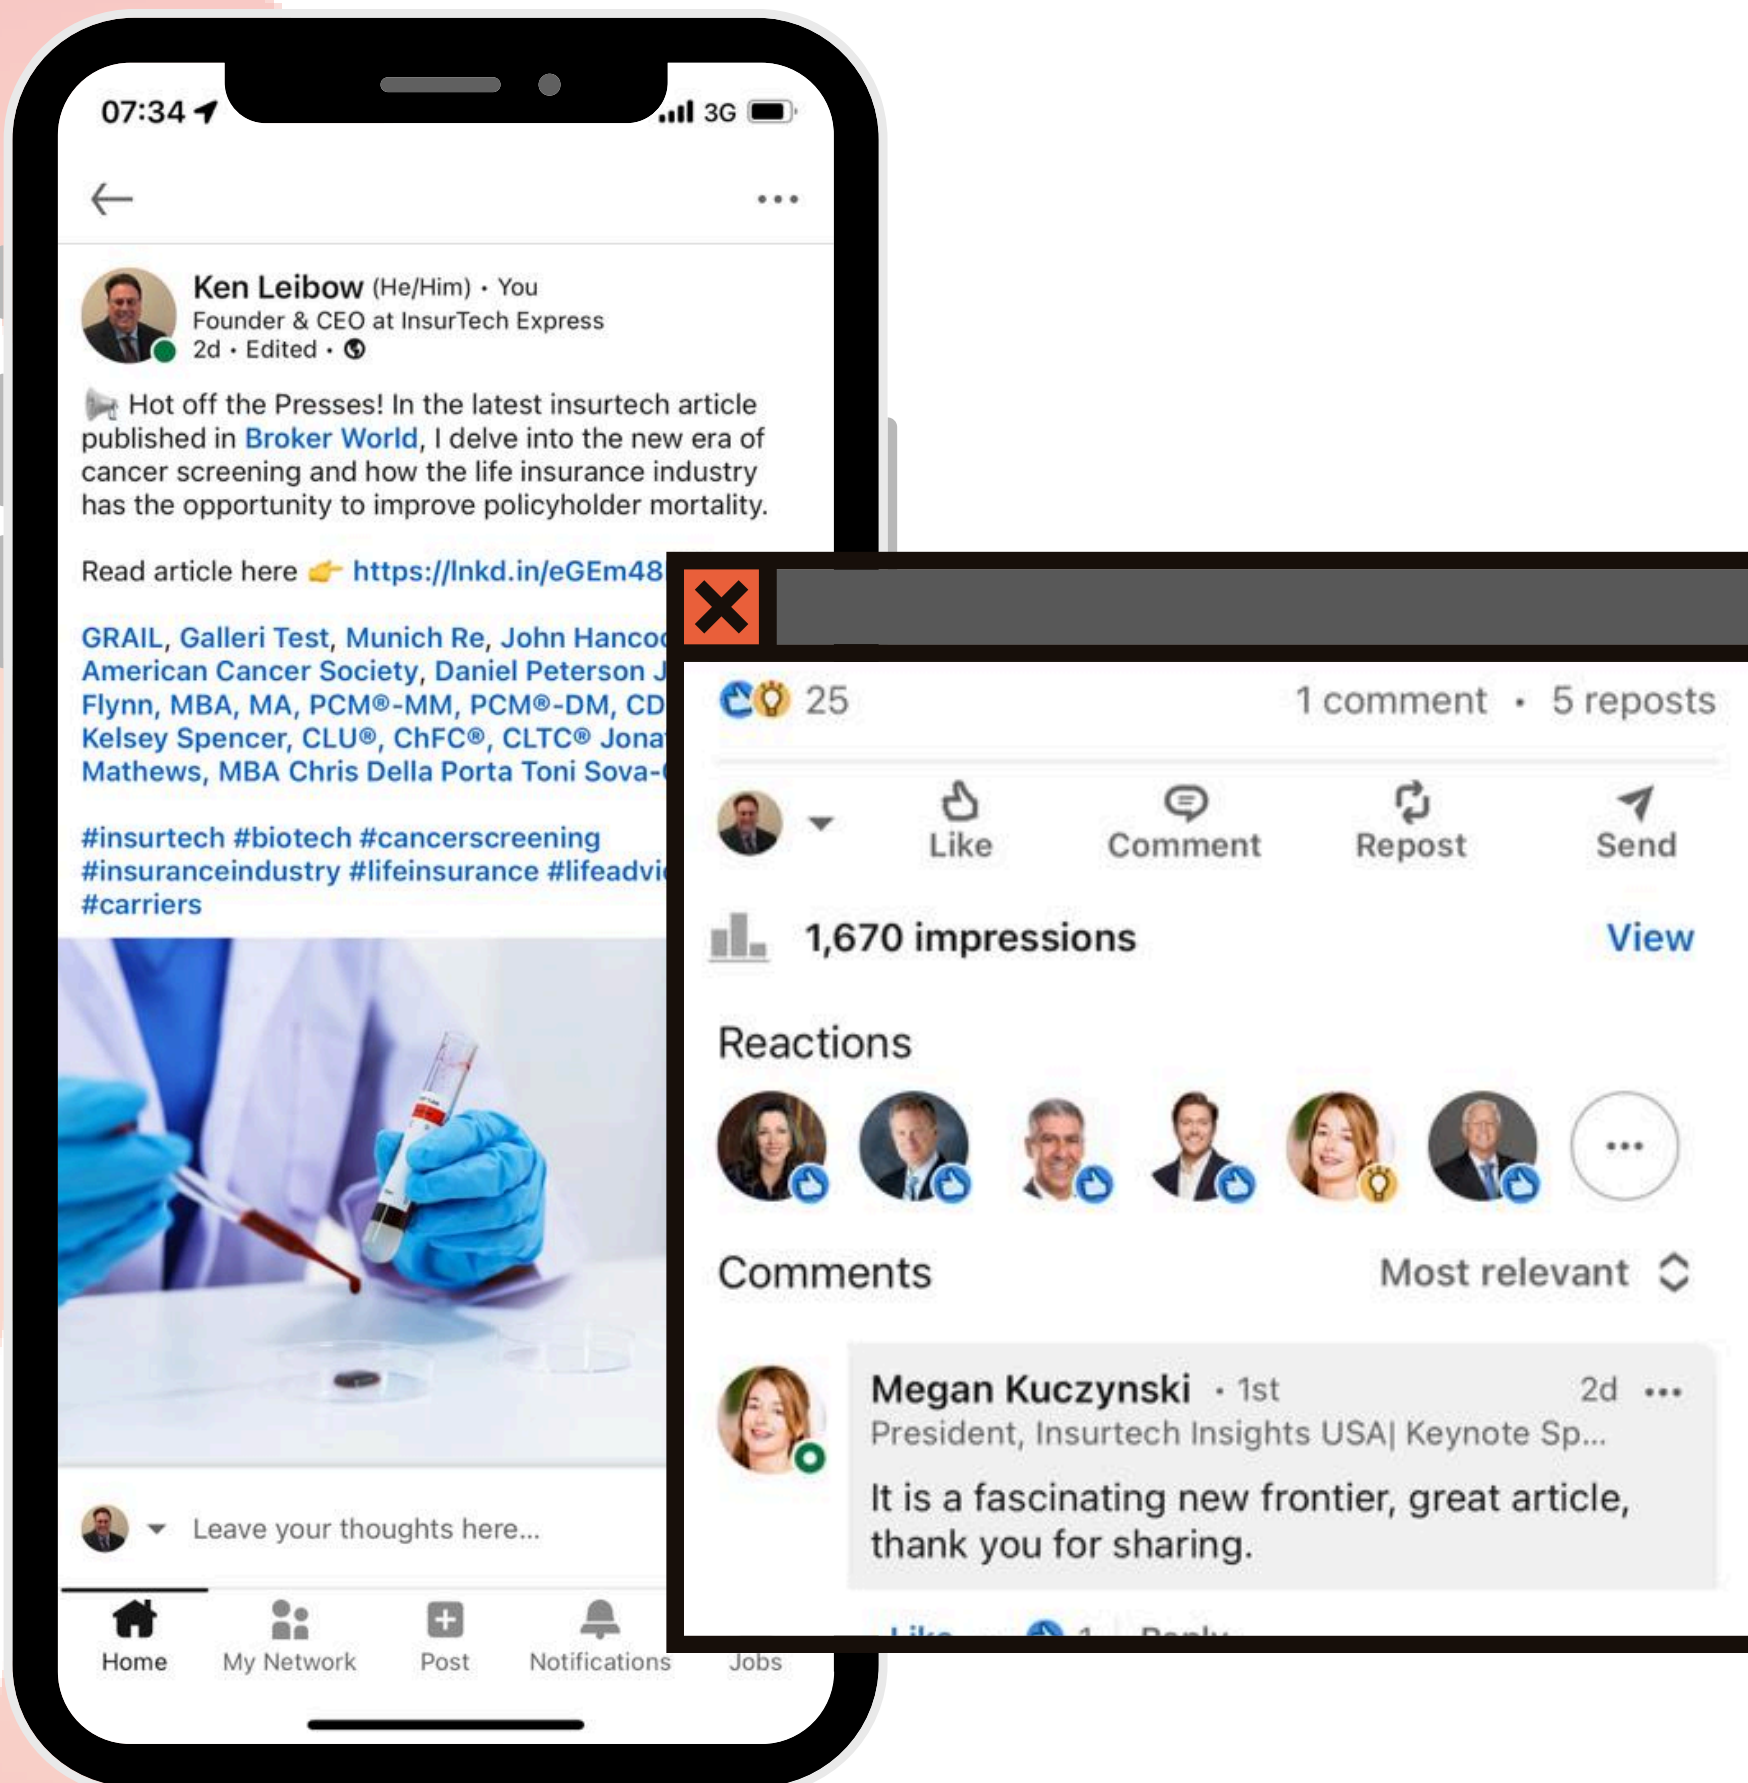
07:34 3G

Ken Leibow (He/Him) • You
Founder & CEO at InsurTech Express
2d • Edited •

Hot off the Presses! In the latest insurtech article published in Broker World, I delve into the new era of cancer screening and how the life insurance industry has the opportunity to improve policyholder mortality.

Read article here https://lnkd.in/eGEm48

GRAIL, Galleri Test, Munich Re, John Hanco American Cancer Society, Daniel Peterson J Flynn, MBA, MA, PCM®-MM, PCM®-DM, CD Kelsey Spencer, CLU®, ChFC®, CLTC® Jona Mathews, MBA Chris Della Porta Toni Sova-

#insurtech #biotech #cancerscreening #insuranceindustry #lifeinsurance #lifeadvi #carriers

Leave your thoughts here...

Home My Network Post Notifications Jobs

25 1 comment • 5 reposts

Like Comment Repost Send

1,670 impressions View

Reactions

Comments Most relevant

Megan Kuczynski • 1st 2d
President, Insurtech Insights USA| Keynote Sp...
It is a fascinating new frontier, great article, thank you for sharing.